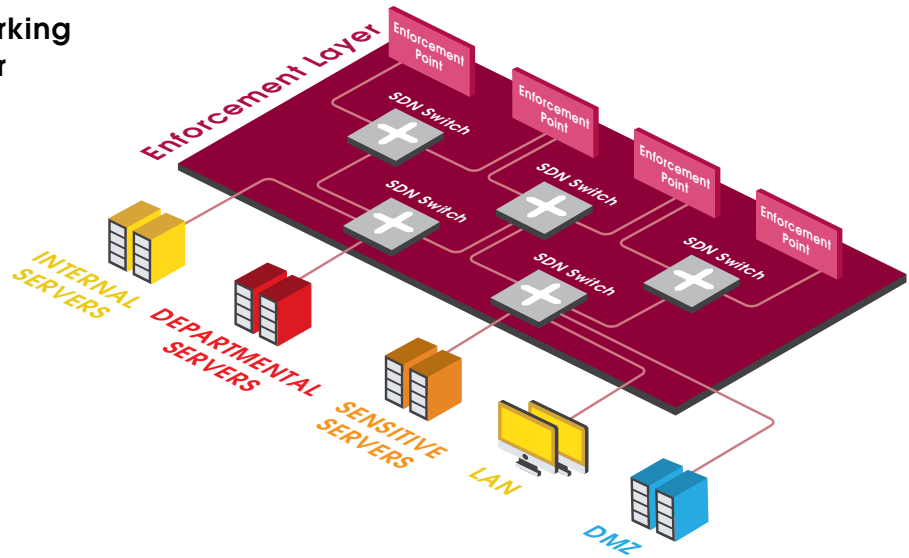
rking
r

Enforcement Layer

Enforcement Point

Enforcement Point

Enforcement Point

Enforcement Point

SDN Switch

SDN Switch

SDN Switch

SDN Switch

SDN Switch

INTERNAL SERVERS

DEPARTMENTAL SERVERS

SENSITIVE SERVERS

LAN

DMZ